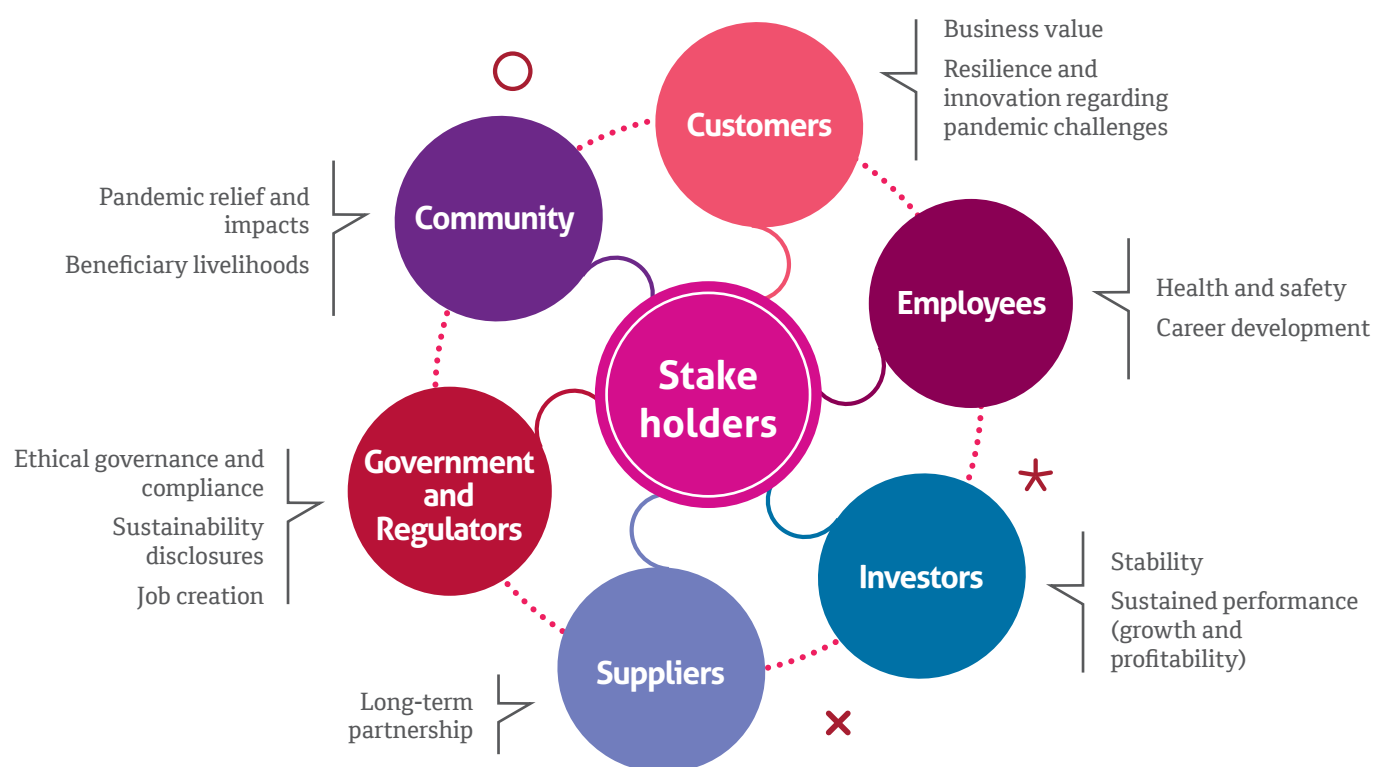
Customers

Business value

Resilience and innovation regarding pandemic challenges

Community

Pandemic relief and impacts

Beneficiary livelihoods

Employees

Health and safety

Career development

Stake holders

Government and Regulators

Ethical governance and compliance

Sustainability disclosures

Job creation

Investors

Stability

Sustained performance (growth and profitability)

Suppliers

Long-term partnership